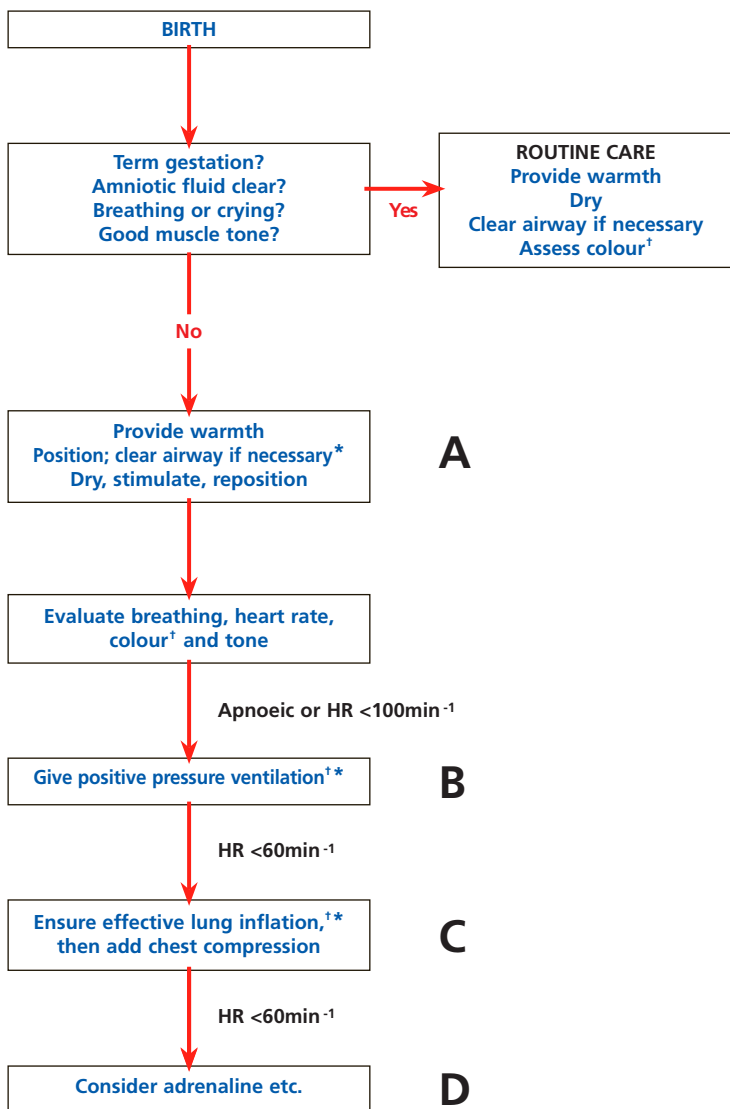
BIRTH

Term gestation?
Amniotic fluid clear?
Breathing or crying?
Good muscle tone?

Yes

ROUTINE CARE
Provide warmth
Dry
Clear airway if necessary
Assess colour$^{\dagger}$

No

Provide warmth
Position; clear airway if necessary*
Dry, stimulate, reposition

A

Evaluate breathing, heart rate, colour$^{\dagger}$ and tone

Apnoeic or HR <100min$^{-1}$

Give positive pressure ventilation$^{\dagger}$*

B

HR <60min$^{-1}$

Ensure effective lung inflation,$^{\dagger}$* then add chest compression

C

HR <60min$^{-1}$

Consider adrenaline etc.

D